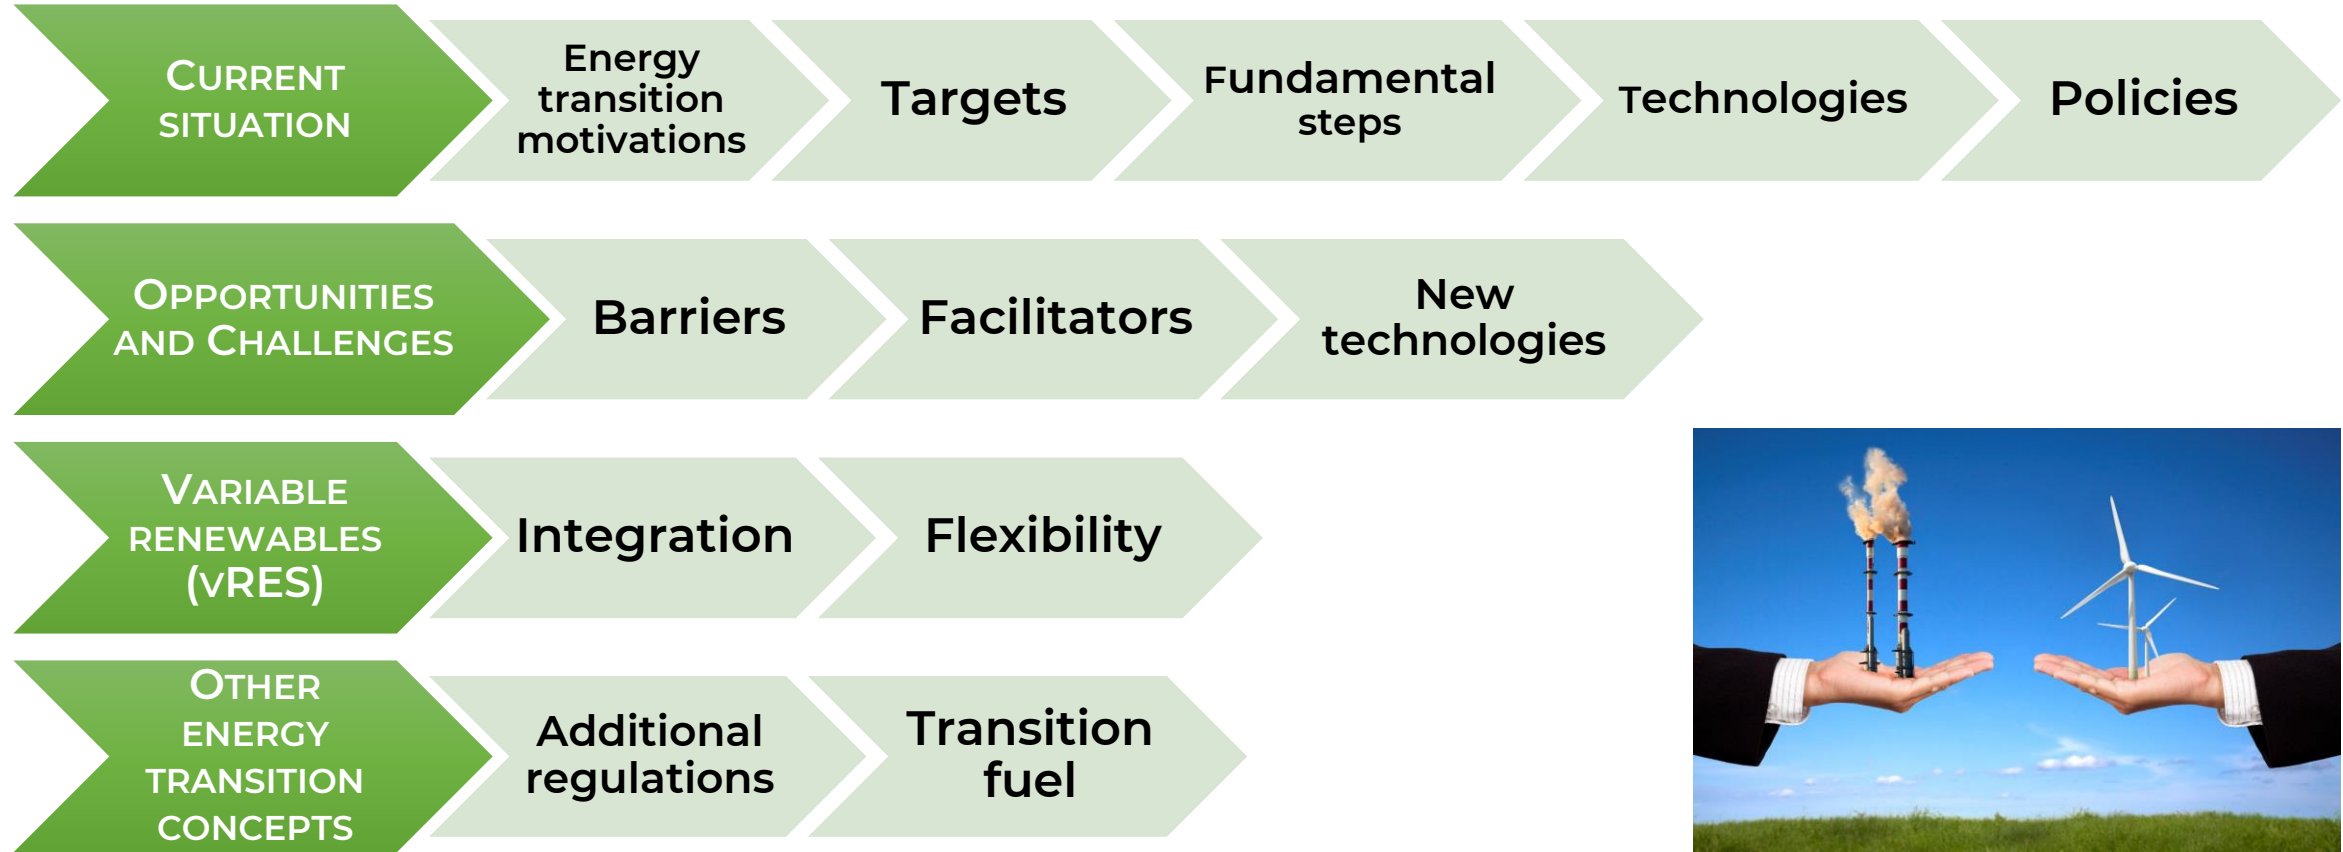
CURRENT SITUATION

Energy transition motivations

Targets

Fundamental steps

Technologies

Policies

OPPORTUNITIES AND CHALLENGES

Barriers

Facilitators

New technologies

VARIABLE RENEWABLES (vRES)

Integration

Flexibility

OTHER ENERGY TRANSITION CONCEPTS

Additional regulations

Transition fuel